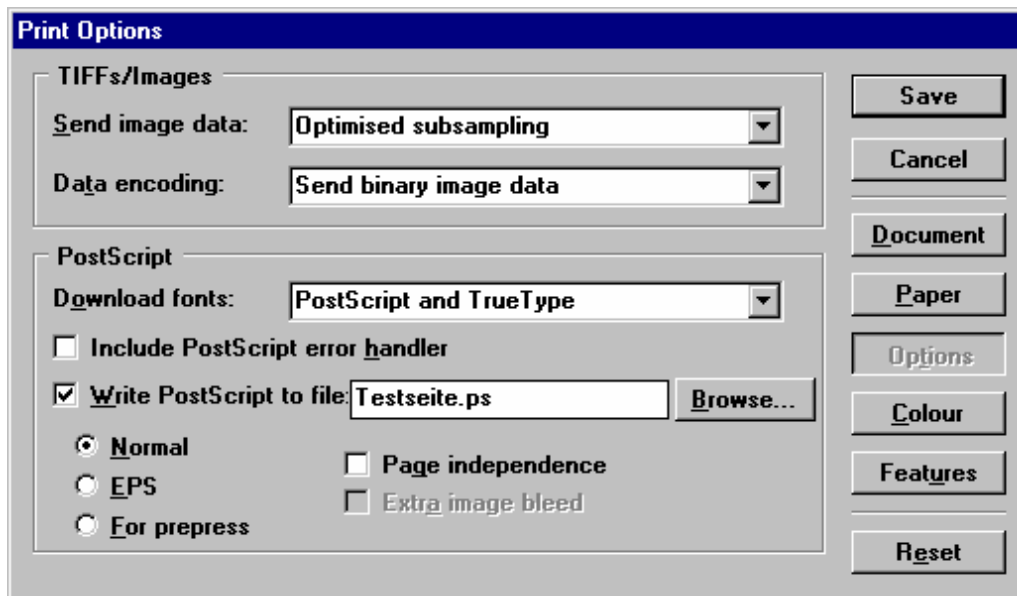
Print Options

TIFFs/Images

Send image data: Optimised subsampling

Data encoding: Send binary image data

PostScript

Download fonts: PostScript and TrueType

Include PostScript error handler

Write PostScript to file: Testseite.ps

Browse...

Normal

EPS

For prepress

Page independence

Extra image bleed

Save

Cancel

Document

Paper

Options

Colour

Features

Reset